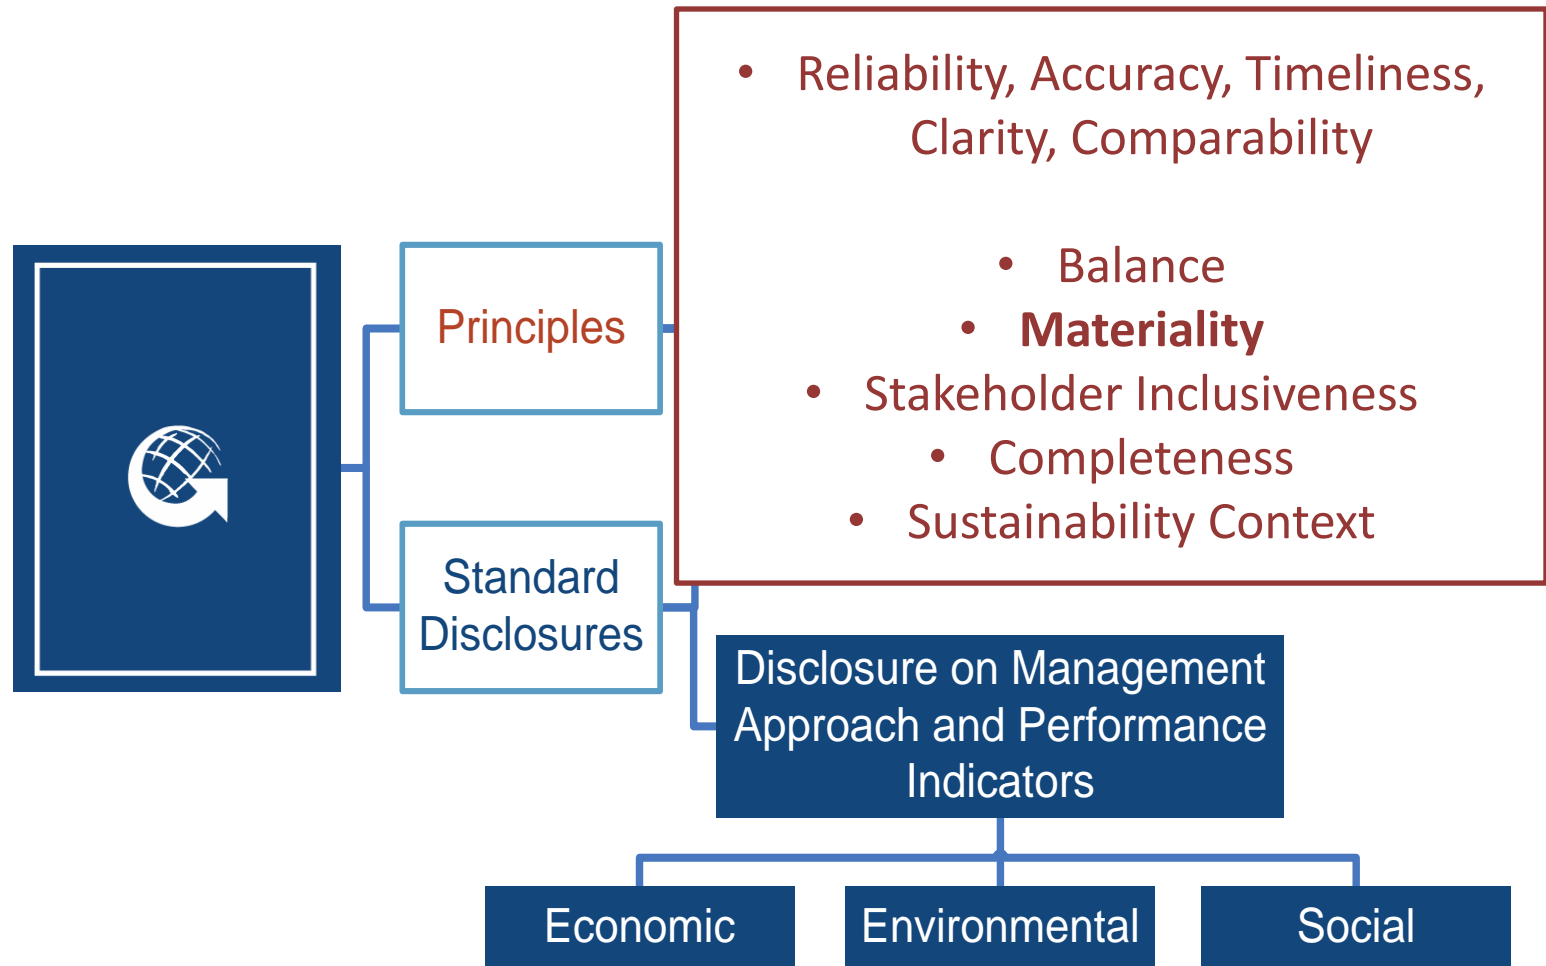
Principles

Standard Disclosures

- Reliability, Accuracy, Timeliness, Clarity, Comparability

- Balance
- **Materiality**
- Stakeholder Inclusiveness
- Completeness
- Sustainability Context

Disclosure on Management Approach and Performance Indicators

Economic

Environmental

Social